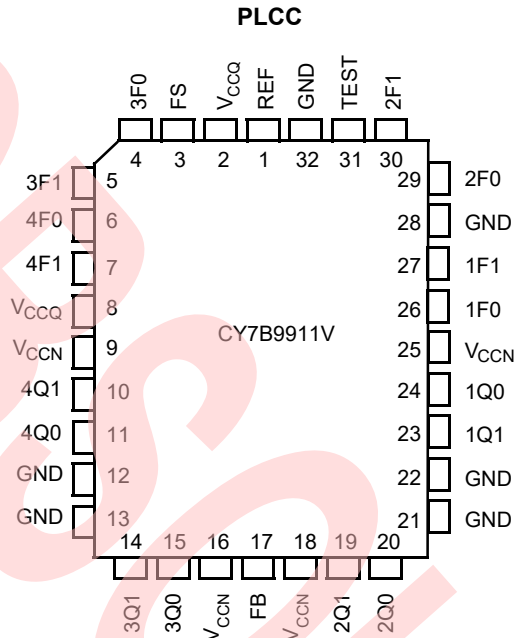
PLCC

3F0 FS $V_{CCQ}$ REF GND TEST 2F1

4 3 2 1 32 31 30

3F1 5
4F0 6
4F1 7
$V_{CCQ}$ 8
$V_{CCN}$ 9
4Q1 10
4Q0 11
GND 12
GND 13

29 2F0
28 GND
27 1F1
26 1F0
25 $V_{CCN}$
24 1Q0
23 1Q1
22 GND
21 GND

CY7B9911V

14 15 16 17 18 19 20

3Q1 3Q0 $V_{CCN}$ FB $V_{CCN}$ 2Q1 2Q0